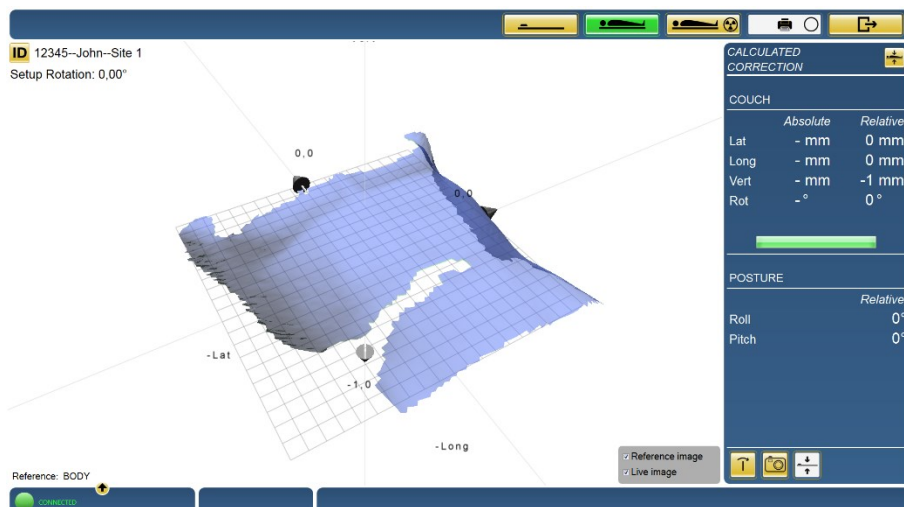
ID 12345--John--Site 1
Setup Rotation: 0,00°

0, 0
0, 0
-Lat
-1, 0
-Long

CALCULATED CORRECTION

COUCH

| | Absolute | Relative |
|---|---|---|
| Lat | - mm | 0 mm |
| Long | - mm | 0 mm |
| Vert | - mm | -1 mm |
| Rot | - ° | 0 ° |

POSTURE

| | Relative |
|---|---|
| Roll | 0° |
| Pitch | 0° |

Reference image
Live image

Reference: BODY

CONNECTED